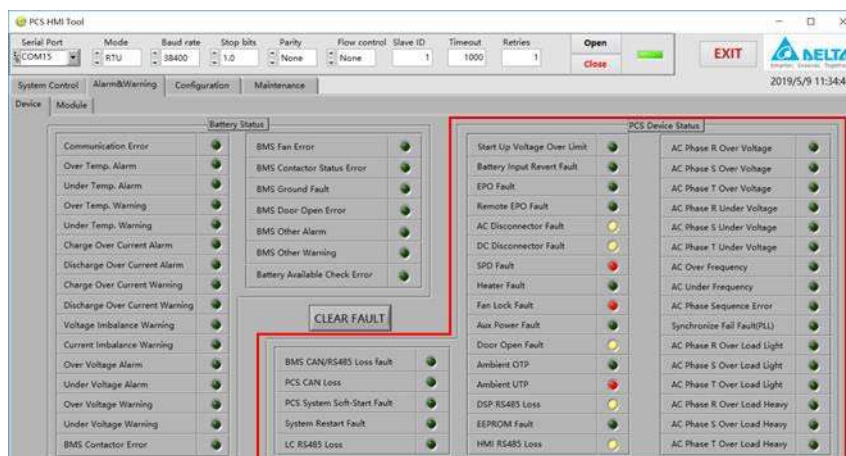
PCS HMI Tool

Serial Port COM15
Mode RTU
Baud rate 38400
Stop bits 1.0
Parity None
Flow control None
Slave ID 1
Timeout 1000
Retries 1
Open
Close
EXIT
DELTA
2019/5/9 11:34:4

System Control | Alarm&Warning | Configuration | Maintenance

Device | Module

Battery Status

Communication Error
Over Temp. Alarm
Under Temp. Alarm
Over Temp. Warning
Under Temp. Warning
Charge Over Current Alarm
Discharge Over Current Alarm
Charge Over Current Warning
Discharge Over Current Warning
Voltage Imbalance Warning
Current Imbalance Warning
Over Voltage Alarm
Under Voltage Alarm
Over Voltage Warning
Under Voltage Warning
BMS Contactor Error

BMS Fan Error
BMS Contactor Status Error
BMS Ground Fault
BMS Door Open Error
BMS Other Alarm
BMS Other Warning
Battery Available Check Error

CLEAR FAULT

BMS CAN/RS485 Loss fault
PCS CAN Loss
PCS System Soft-Start Fault
System Restart Fault
LC RS485 Loss

PCS Device Status

Start Up Voltage Over Limit
Battery Input Revert Fault
EPO Fault
Remote EPO Fault
AC Disconnector Fault
DC Disconnector Fault
SPD Fault
Heater Fault
Fan Lock Fault
Aux Power Fault
Door Open Fault
Ambient OTP
Ambient UTP
DSP RS485 Loss
EEPROM Fault
HMI RS485 Loss

AC Phase R Over Voltage
AC Phase S Over Voltage
AC Phase T Over Voltage
AC Phase R Under Voltage
AC Phase S Under Voltage
AC Phase T Under Voltage
AC Over Frequency
AC Under Frequency
AC Phase Sequence Error
Synchronize Fail Fault(PLL)
AC Phase R Over Load Light
AC Phase S Over Load Light
AC Phase T Over Load Light
AC Phase R Over Load Heavy
AC Phase S Over Load Heavy
AC Phase T Over Load Heavy